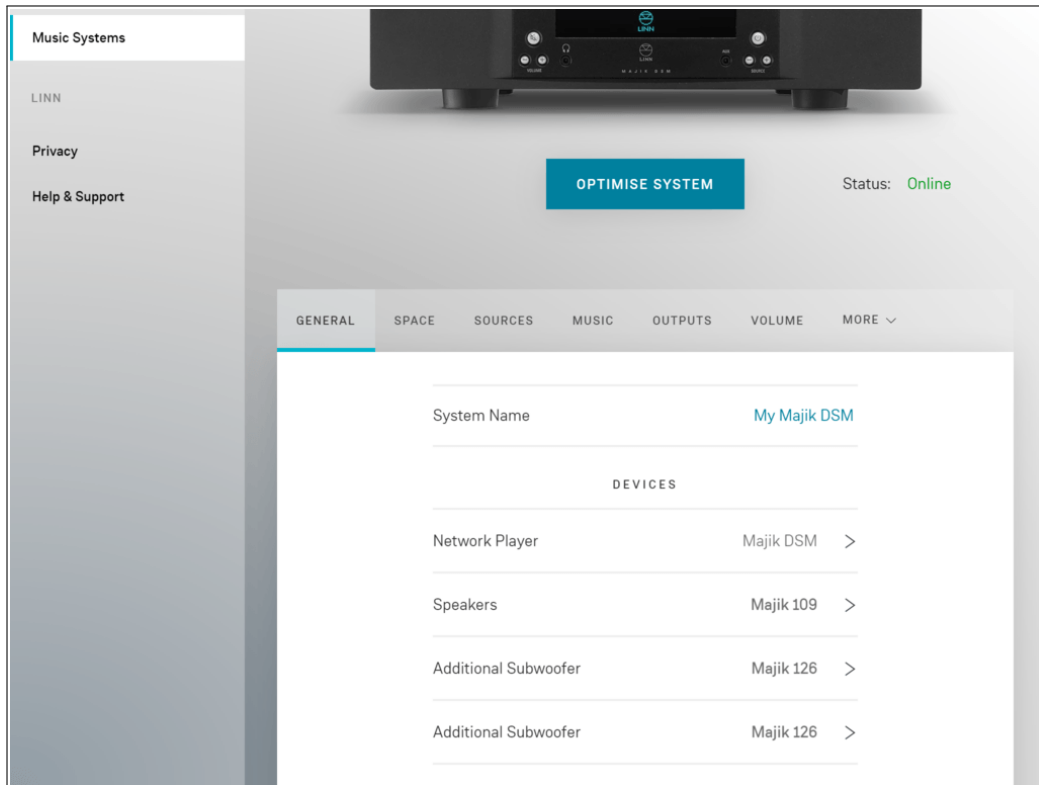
Music Systems

LINN

Privacy

Help & Support

LINN

MAJIK DSM

OPTIMISE SYSTEM

Status: Online

GENERAL SPACE SOURCES MUSIC OUTPUTS VOLUME MORE ∨

System Name My Majik DSM

DEVICES

Network Player Majik DSM >

Speakers Majik 109 >

Additional Subwoofer Majik 126 >

Additional Subwoofer Majik 126 >